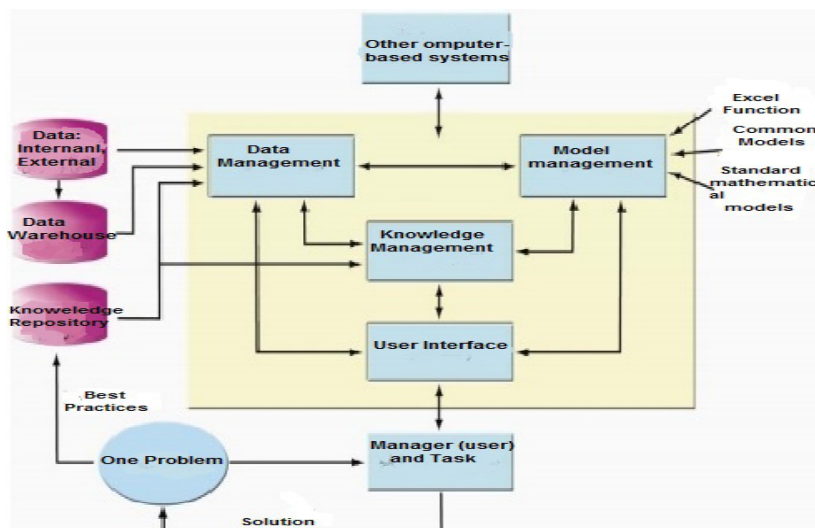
Other omputer-based systems

Data: Internanl, External

Data Warehouse

Knoweledge Repository

Data Management

Model management

Excel Function

Common Models

Standard mathematical models

Knowledge Management

User Interface

Best Practices

One Problem

Manager (user) and Task

Solution